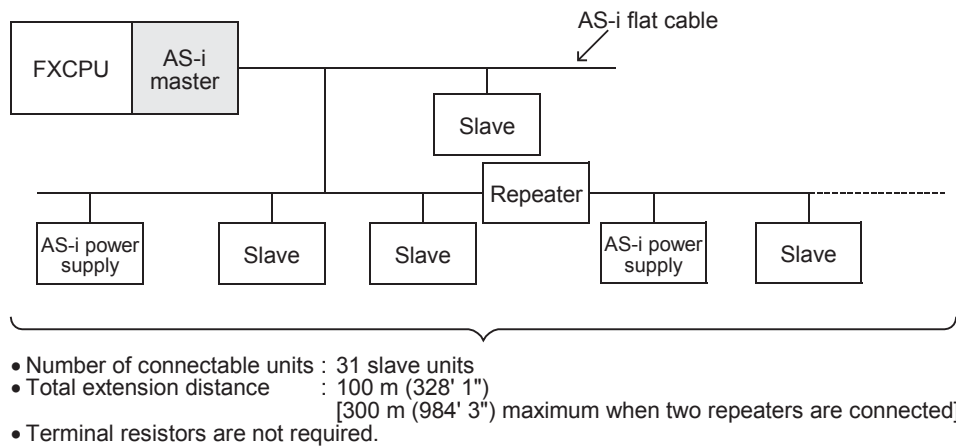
AS-i flat cable

FXCPU

AS-i master

Slave

Repeater

AS-i power supply

Slave

Slave

AS-i power supply

Slave

• Number of connectable units : 31 slave units
• Total extension distance : 100 m (328' 1")
[300 m (984' 3") maximum when two repeaters are connected]
• Terminal resistors are not required.